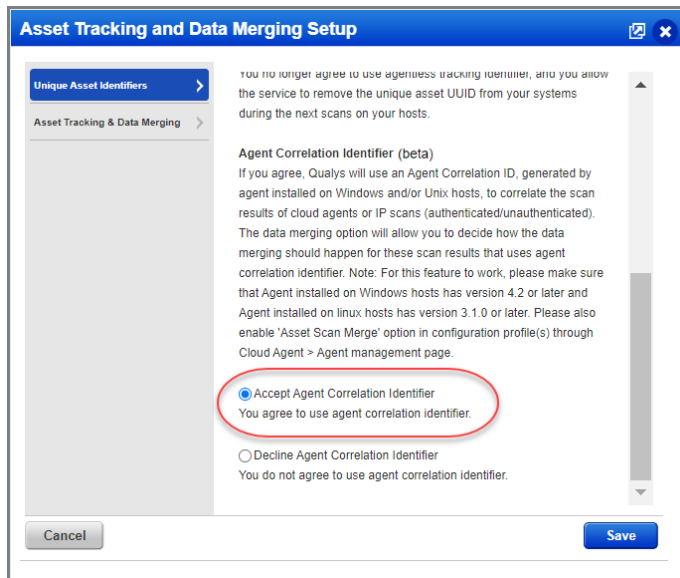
Asset Tracking and Data Merging Setup

Unique Asset Identifiers

Asset Tracking & Data Merging

You no longer agree to use agentless tracking identifier, and you allow the service to remove the unique asset UUID from your systems during the next scans on your hosts.

Agent Correlation Identifier (beta)
If you agree, Qualys will use an Agent Correlation ID, generated by agent installed on Windows and/or Unix hosts, to correlate the scan results of cloud agents or IP scans (authenticated/unauthenticated). The data merging option will allow you to decide how the data merging should happen for these scan results that uses agent correlation identifier. Note: For this feature to work, please make sure that Agent installed on Windows hosts has version 4.2 or later and Agent installed on linux hosts has version 3.1.0 or later. Please also enable 'Asset Scan Merge' option in configuration profile(s) through Cloud Agent > Agent management page.

Accept Agent Correlation Identifier
You agree to use agent correlation identifier.

Decline Agent Correlation Identifier
You do not agree to use agent correlation identifier.

Cancel

Save